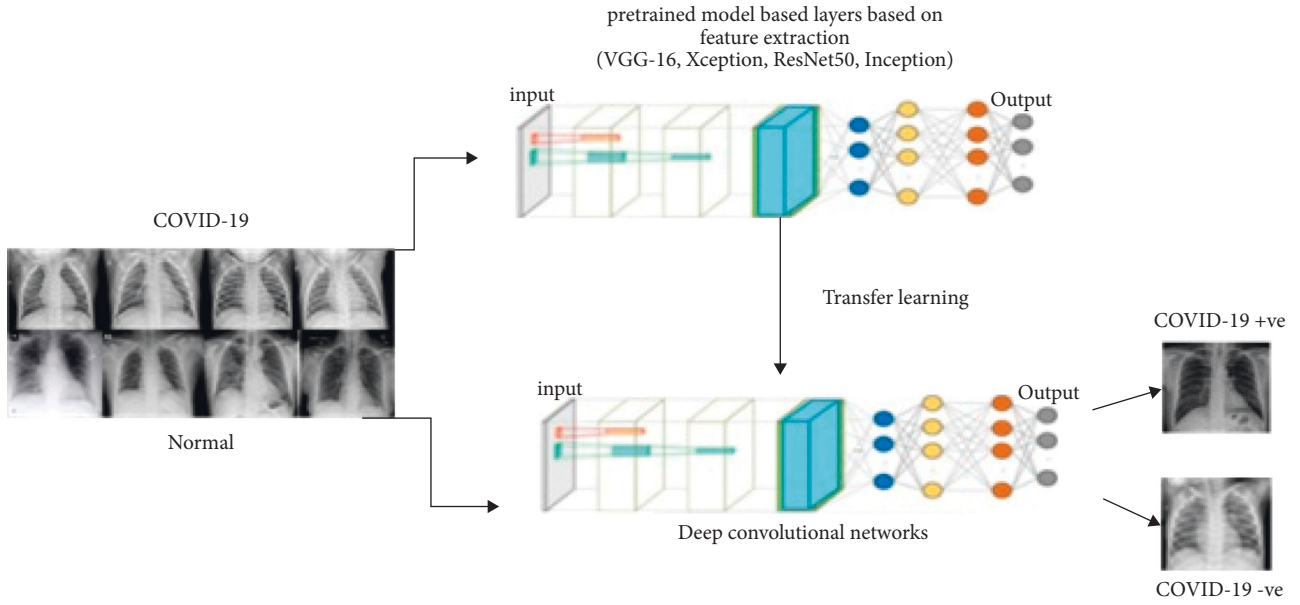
pretrained model based layers based on feature extraction (VGG-16, Xception, ResNet50, Inception)

input

Output

COVID-19

Transfer learning

COVID-19 +ve

input

Output

Normal

Deep convolutional networks

COVID-19 -ve